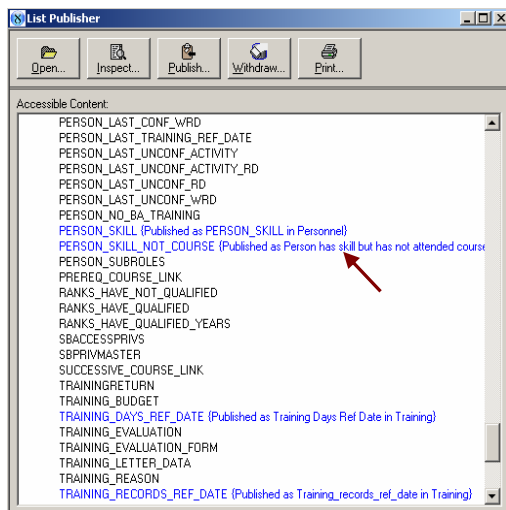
List Publisher

Open... Inspect... Publish... Withdraw... Print...

Accessible Content:

PERSON_LAST_CONF_WRD
PERSON_LAST_TRAINING_REF_DATE
PERSON_LAST_UNCONF_ACTIVITY
PERSON_LAST_UNCONF_ACTIVITY_RD
PERSON_LAST_UNCONF_RD
PERSON_LAST_UNCONF_WRD
PERSON_NO_BA_TRAINING
PERSON_SKILL {Published as PERSON_SKILL in Personnel}
PERSON_SKILL_NOT_COURSE {Published as Person has skill but has not attended course
PERSON_SUBROLES
PREREQ_COURSE_LINK
RANKS_HAVE_NOT_QUALIFIED
RANKS_HAVE_QUALIFIED
RANKS_HAVE_QUALIFIED_YEARS
SBACCESSPRIVS
SBPRIVMASTER
SUCCESSIVE_COURSE_LINK
TRAININGRETURN
TRAINING_BUDGET
TRAINING_DAYS_REF_DATE {Published as Training Days Ref Date in Training}
TRAINING_EVALUATION
TRAINING_EVALUATION_FORM
TRAINING_LETTER_DATA
TRAINING_REASON
TRAINING_RECORDS_REF_DATE {Published as Training_records_ref_date in Training}